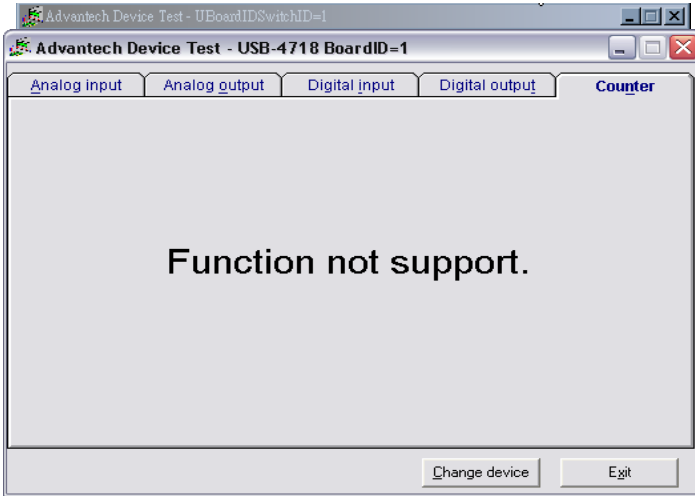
Advantech Device Test - UBoardIDSwitchID=1

Advantech Device Test - USB-4718 BoardID=1

Analog input | Analog output | Digital input | Digital output | Counter

Function not support.

Change device | Exit